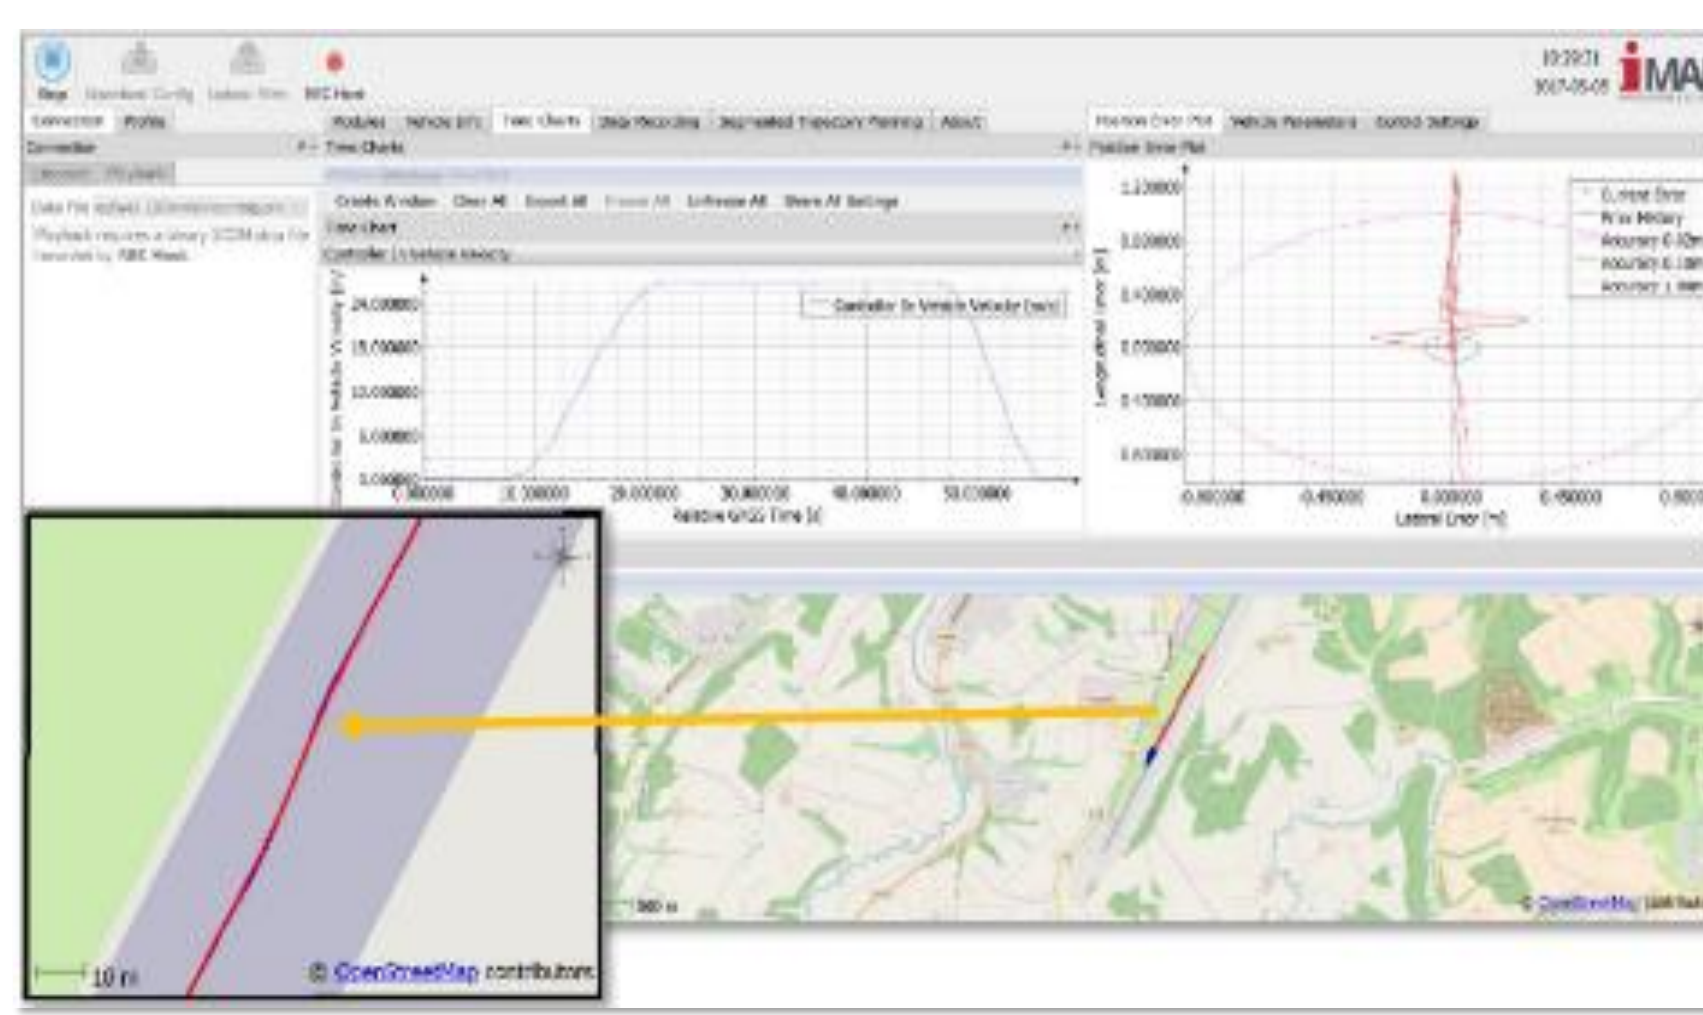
Stop Hardware Config Update Firm RTC Host

10:39:31
2017-05-05
iMA

Connection Profile

Modules Vehicle (IP) Time Charts Step Recording Segmented Trajectory Planning About

Position Error Plot Vehicle Parameters Control Settings

Connection

Time Charts

Position Error Plot

Data File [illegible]

Playback requires a binary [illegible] data file recorded by RTC Host.

Create Window Clear All Export All Freeze All Unfreeze All Share All Settings

Time Chart

Controller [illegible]

Controller Tx Vehicle Velocity [m/s]

24.000000
18.000000
12.000000
6.000000
0.000000

0.000000 10.000000 20.000000 30.000000 40.000000 50.000000

Relative GNSS Time [s]

1.200000
0.800000
0.400000
0.000000
-0.400000
-0.800000

Longitudinal Error [m]

-0.800000 -0.400000 0.000000 0.400000 0.800000

Lateral Error [m]

Current Error
Prior History
Accuracy 0.10m
Accuracy 0.18m
Accuracy 1.00m

10 m

© OpenStreetMap contributors

500 m

© OpenStreetMap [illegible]